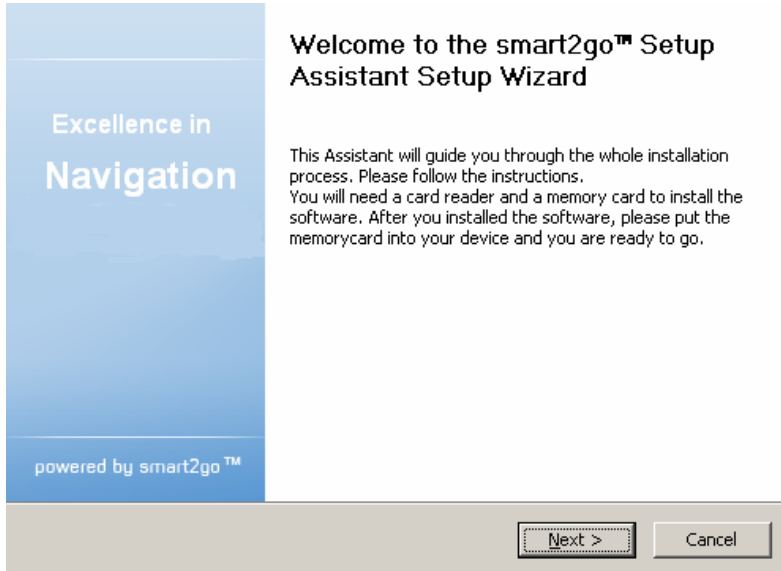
Excellence in

Navigation

powered by smart2go ™

Welcome to the smart2go™ Setup Assistant Setup Wizard

This Assistant will guide you through the whole installation process. Please follow the instructions.
You will need a card reader and a memory card to install the software. After you installed the software, please put the memorycard into your device and you are ready to go.

Next >

Cancel